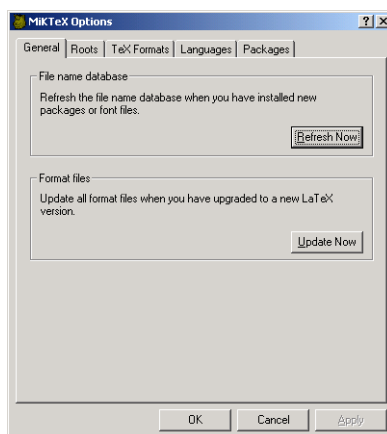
MiKTeX Options

?

×

General | Roots | TeX Formats | Languages | Packages

File name database

Refresh the file name database when you have installed new packages or font files.

Refresh Now

Format files

Update all format files when you have upgraded to a new LaTeX version.

Update Now

OK

Cancel

Apply